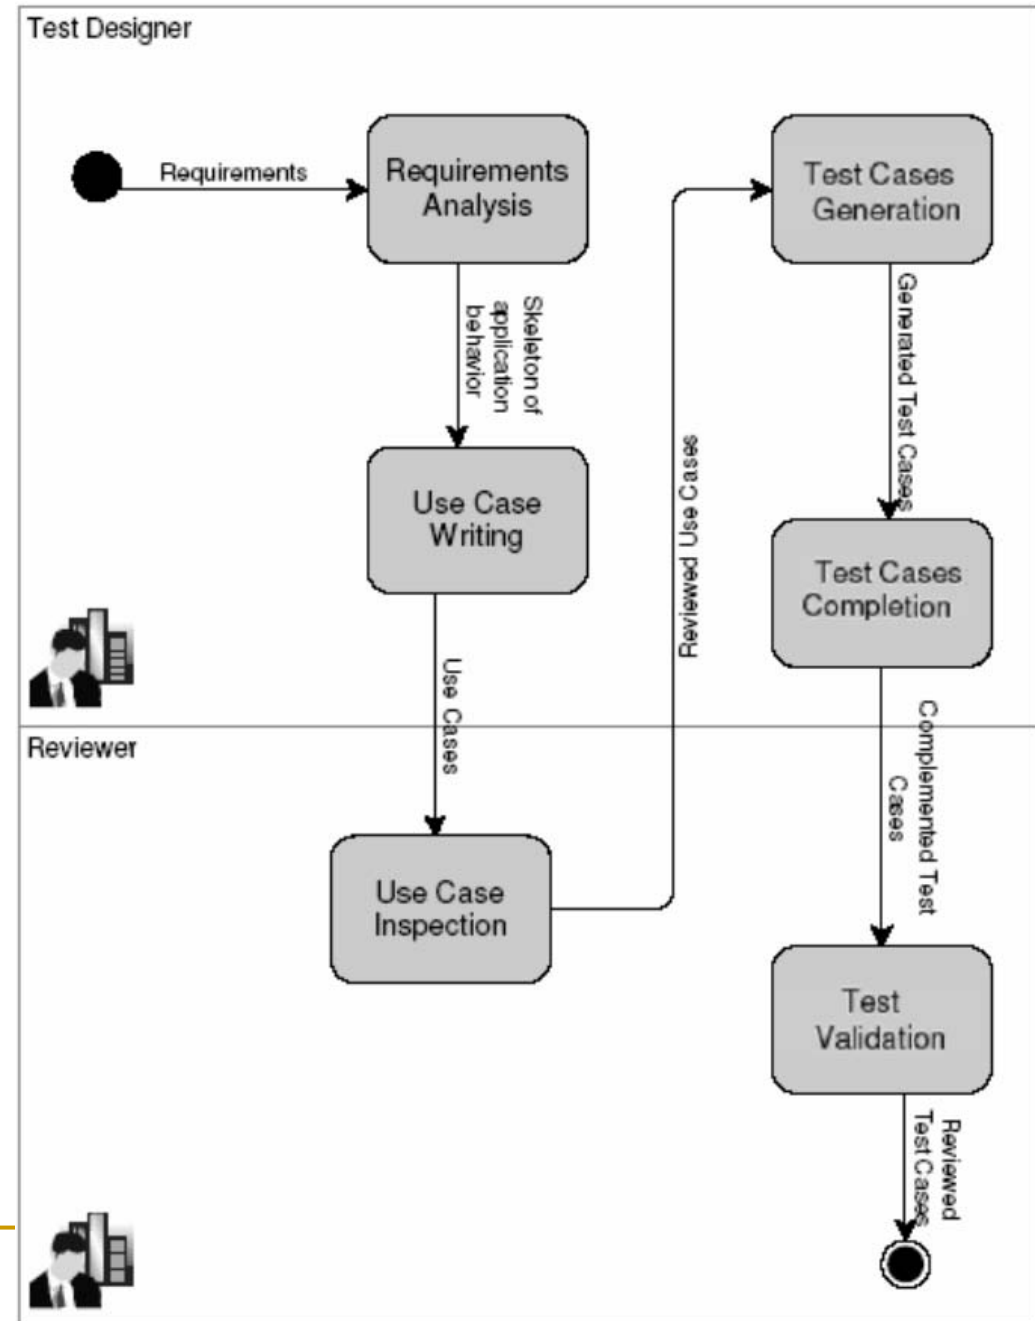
Test Designer

Requirements

Requirements Analysis

Skeleton of application behavior

Use Case Writing

Use Cases

Reviewed Use Cases

Test Cases Generation

Generated Test Cases

Test Cases Completion

Complemented Test Cases

Reviewer

Use Case Inspection

Test Validation

Reviewed Test Cases